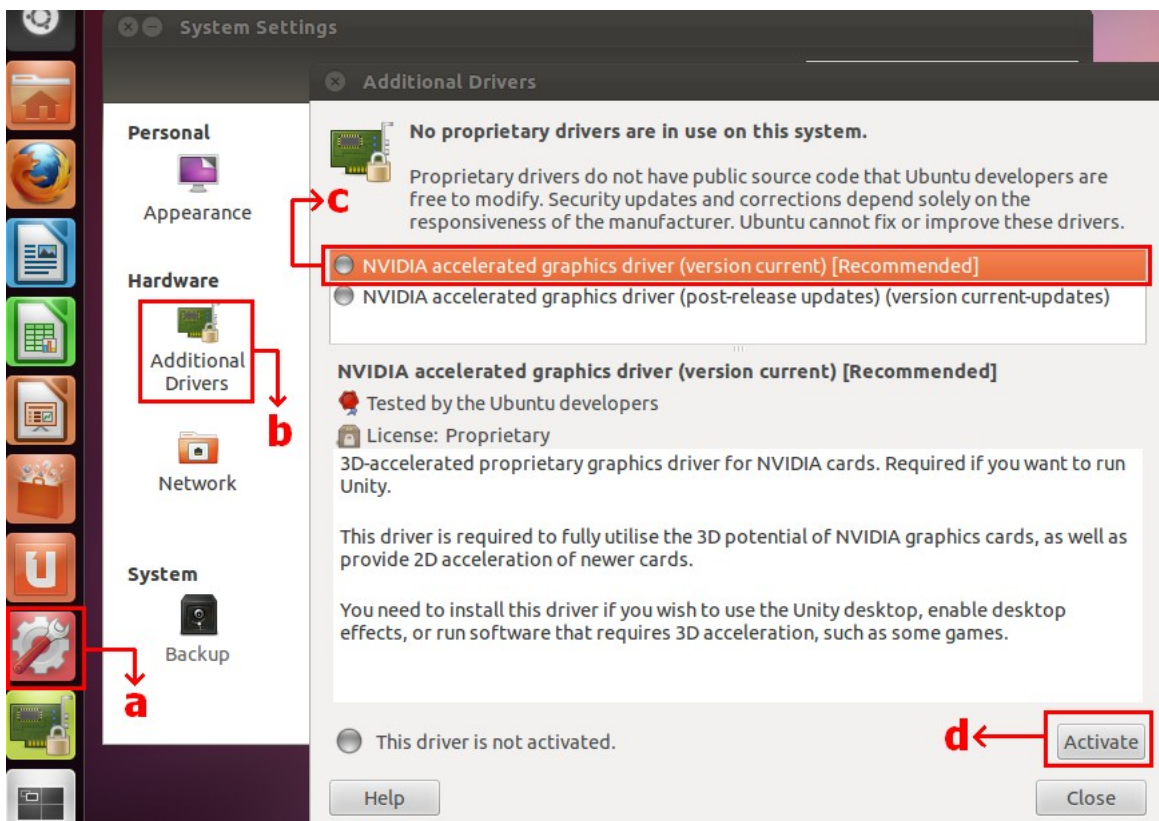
System Settings

Additional Drivers

Personal

Appearance

Hardware

Additional Drivers

b

Network

System

Backup

a

No proprietary drivers are in use on this system.

Proprietary drivers do not have public source code that Ubuntu developers are free to modify. Security updates and corrections depend solely on the responsiveness of the manufacturer. Ubuntu cannot fix or improve these drivers.

c

NVIDIA accelerated graphics driver (version current) [Recommended]

NVIDIA accelerated graphics driver (post-release updates) (version current-updates)

NVIDIA accelerated graphics driver (version current) [Recommended]

Tested by the Ubuntu developers

License: Proprietary

3D-accelerated proprietary graphics driver for NVIDIA cards. Required if you want to run Unity.

This driver is required to fully utilise the 3D potential of NVIDIA graphics cards, as well as provide 2D acceleration of newer cards.

You need to install this driver if you wish to use the Unity desktop, enable desktop effects, or run software that requires 3D acceleration, such as some games.

This driver is not activated.

d

Activate

Help

Close